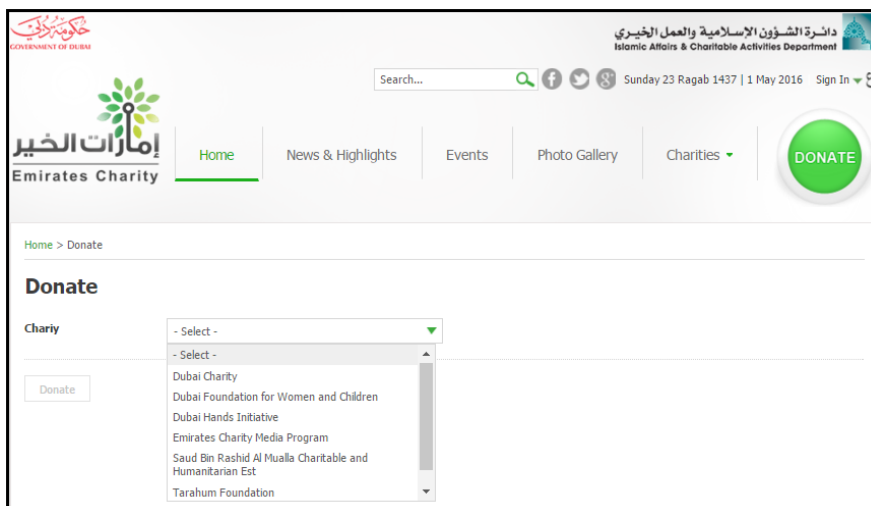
حكومة دبي
GOVERNMENT OF DUBAI

دائـرة الشـؤون الإسـلامية والعمل الخيـري
Islamic Affairs & Charitable Activities Department

Search...

Sunday 23 Ragab 1437 | 1 May 2016 Sign In

إمارات الخير
Emirates Charity

Home
News & Highlights
Events
Photo Gallery
Charities
DONATE

Home > Donate

Donate

Chariy
- Select -
- Select -
Dubai Charity
Dubai Foundation for Women and Children
Dubai Hands Initiative
Emirates Charity Media Program
Saud Bin Rashid Al Mualla Charitable and Humanitarian Est
Tarahum Foundation

Donate